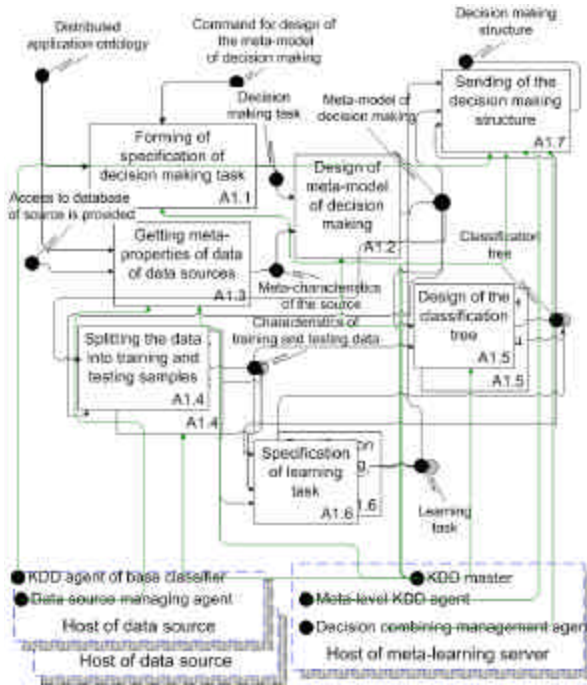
Distributed application ontology

Command for design of the meta-model of decision making

Decision making structure

Sending of the decision making structure

A1.7

Decision making task

Meta-model of decision making

Forming of specification of decision making task

A1.1

Design of meta-model of decision making

A1.2

Access to database of source is provided

Getting meta-properties of data of data sources

A1.3

Meta-characteristics of the source

Classification tree

Design of the classification tree

A1.5

A1.5

Characteristics of training and testing data

Splitting the data into training and testing samples

A1.4

A1.4

Specification of learning task

A1.6

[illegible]

Learning task

KDD agent of base classifier

Data source managing agent

Host of data source

Host of data source

KDD master

Meta-level KDD agent

Decision combining management agen

Host of meta-learning server